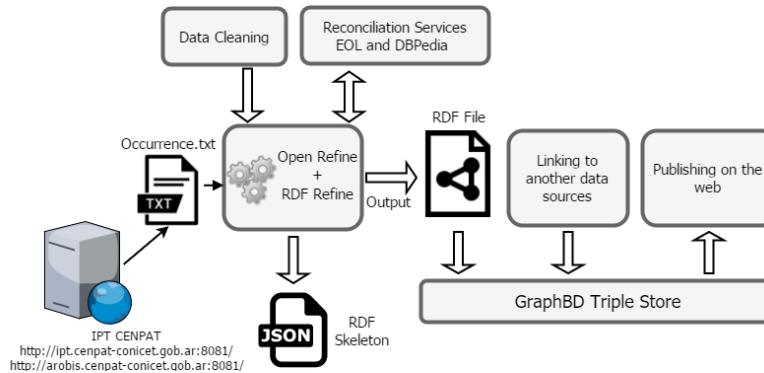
Data Cleaning

Reconciliation Services EOL and DBPedia

Occurrence.txt

TXT

Open Refine + RDF Refine

Output

RDF File

Linking to another data sources

Publishing on the web

JSON

RDF Skeleton

GraphBD Triple Store

IPT CENPAT
http://ipt.cenpat-conicet.gob.ar:8081/
http://arobis.cenpat-conicet.gob.ar:8081/